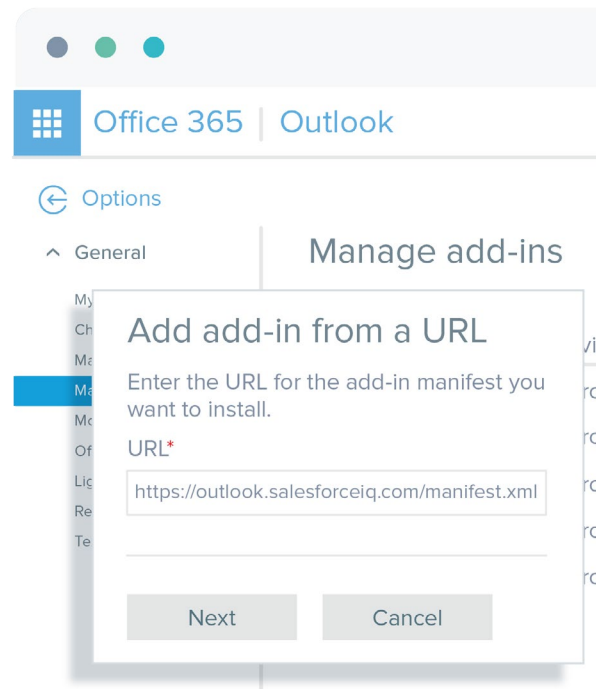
Office 365 | Outlook

Options

General

My
Ch
Ma
Ma
Mo
Of
Lig
Re
Te

Manage add-ins

Add add-in from a URL

Enter the URL for the add-in manifest you want to install.

URL*

https://outlook.salesforceiq.com/manifest.xml

Next

Cancel